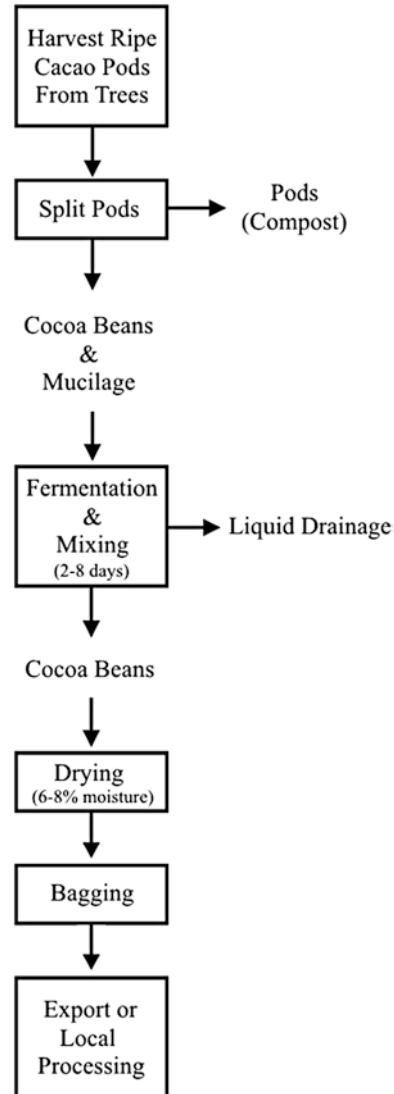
Harvest Ripe Cacao Pods From Trees

Split Pods

Pods (Compost)

Cocoa Beans & Mucilage

Fermentation & Mixing (2-8 days)

Liquid Drainage

Cocoa Beans

Drying (6-8% moisture)

Bagging

Export or Local Processing